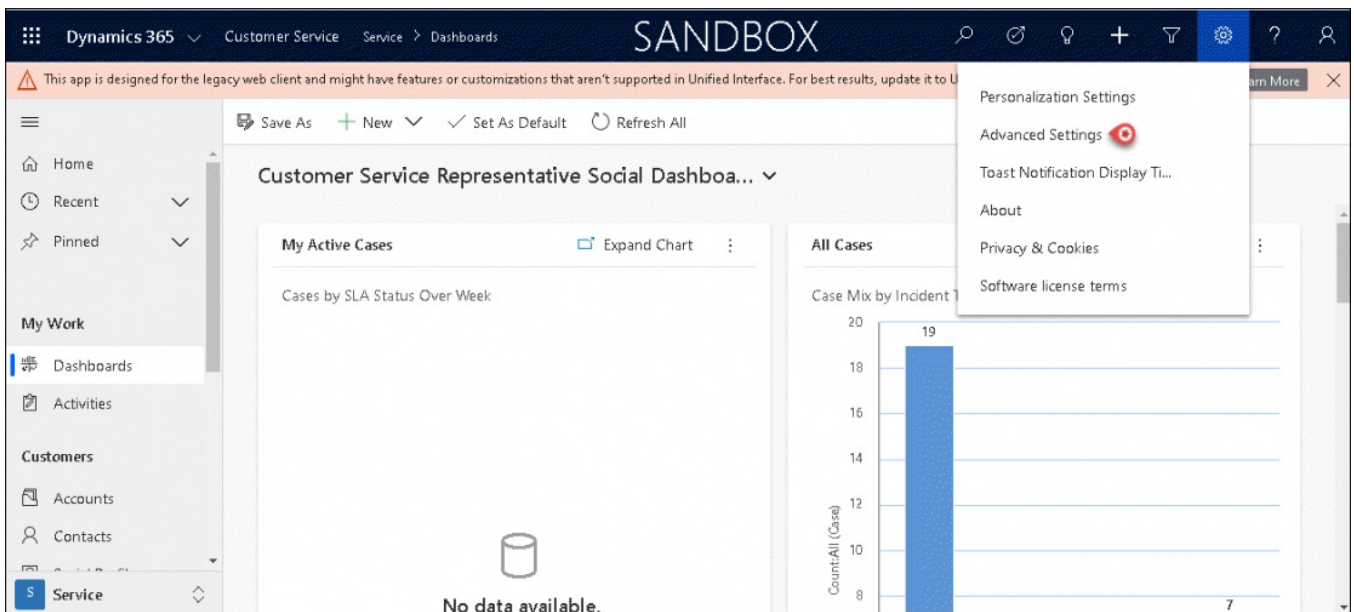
Dynamics 365 Customer Service Service > Dashboards SANDBOX

This app is designed for the legacy web client and might have features or customizations that aren't supported in Unified Interface. For best results, update it to U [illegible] arn More

Personalization Settings
Advanced Settings
Toast Notification Display Ti...
About
Privacy & Cookies
Software license terms

Save As + New Set As Default Refresh All

Home
Recent
Pinned

My Work
Dashboards
Activities

Customers
Accounts
Contacts

S Service

Customer Service Representative Social Dashboa...

My Active Cases
Expand Chart
Cases by SLA Status Over Week
No data available.

All Cases
Case Mix by Incident T

| 20 |
|---|
| 18 |
| 16 |
| 14 |
| 12 |
| 10 |
| 8 |

19
7
Count:All (Case)